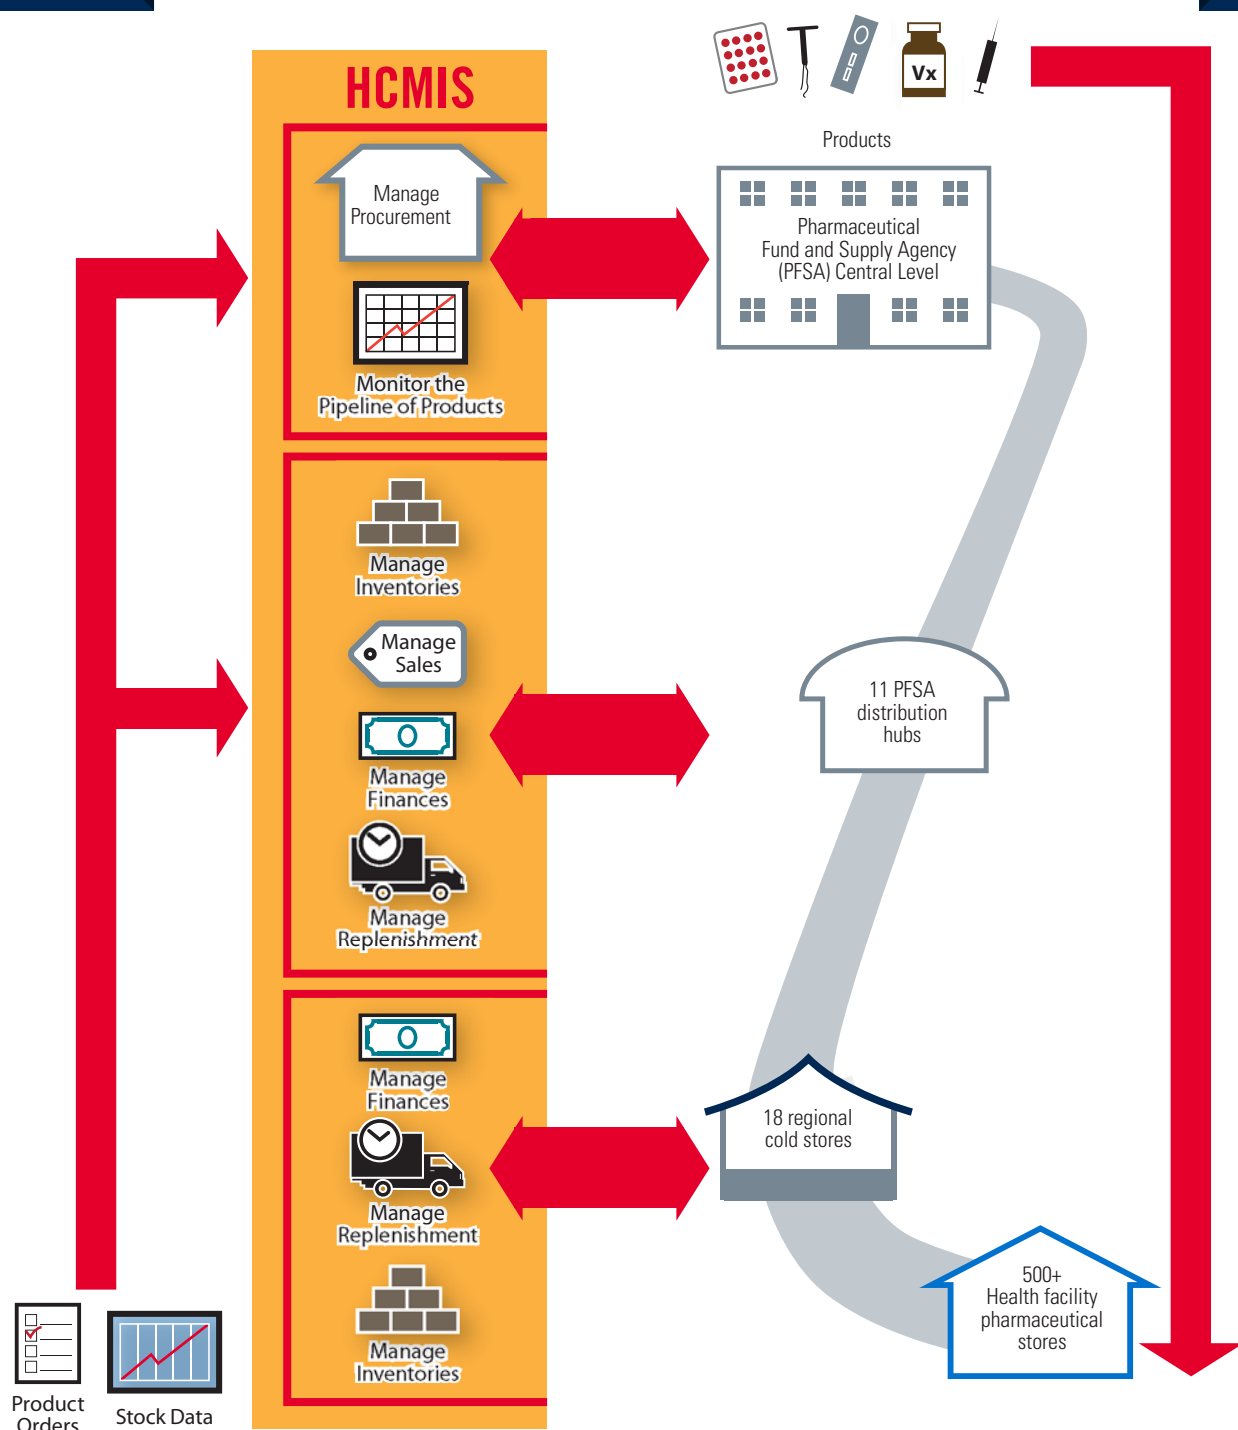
HCMIS

Manage Procurement

Monitor the Pipeline of Products

Manage Inventories

Manage Sales

Manage Finances

Manage Replenishment

Manage Finances

Manage Replenishment

Manage Inventories

Vx

Products

Pharmaceutical Fund and Supply Agency (PFSA) Central Level

11 PFSA distribution hubs

18 regional cold stores

500+ Health facility pharmaceutical stores

Product Orders

Stock Data